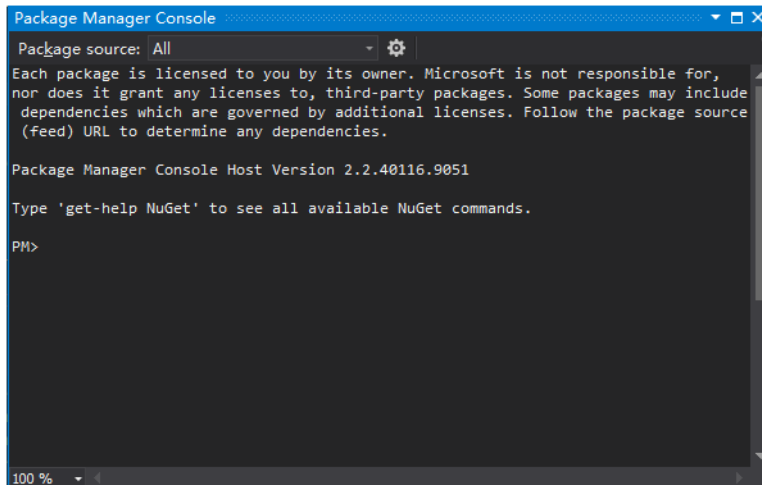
Package Manager Console

Package source: All

Each package is licensed to you by its owner. Microsoft is not responsible for, nor does it grant any licenses to, third-party packages. Some packages may include dependencies which are governed by additional licenses. Follow the package source (feed) URL to determine any dependencies.

Package Manager Console Host Version 2.2.40116.9051

Type 'get-help NuGet' to see all available NuGet commands.

PM>

100 %